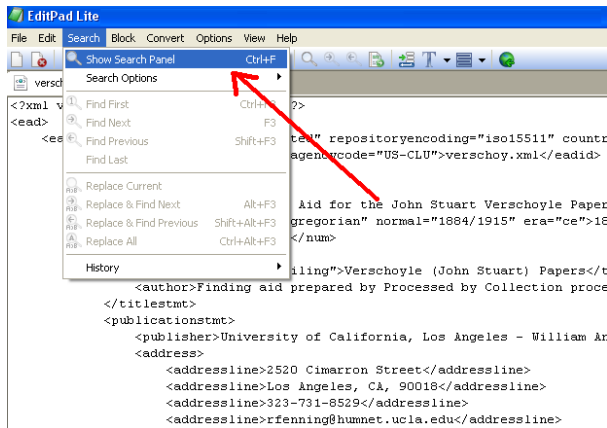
EditPad Lite

File Edit Search Block Convert Options View Help

versch

Show Search Panel Ctrl+F
Search Options
Find First Ctrl+F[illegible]
Find Next F3
Find Previous Shift+F3
Find Last
Replace Current
Replace & Find Next Alt+F3
Replace & Find Previous Shift+Alt+F3
Replace All Ctrl+Alt+F3
History

<?xml v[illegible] ?>
<ead>
<e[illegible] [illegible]ted" repositoryencoding="iso15511" countr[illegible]
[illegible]agencycode="US-CLU">verschoy.xml</eadid>
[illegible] Aid for the John Stuart Verschoyle Paper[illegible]
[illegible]gregorian" normal="1884/1915" era="ce">18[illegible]
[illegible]</num>
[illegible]iling">Verschoyle (John Stuart) Papers</t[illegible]
<author>Finding aid prepared by Processed by Collection proce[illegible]
</titlestmt>
<publicationstmt>
<publisher>University of California, Los Angeles - William An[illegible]
<address>
<addressline>2520 Cimarron Street</addressline>
<addressline>Los Angeles, CA, 90018</addressline>
<addressline>323-731-8529</addressline>
<addressline>rfenning@humnet.ucla.edu</addressline>